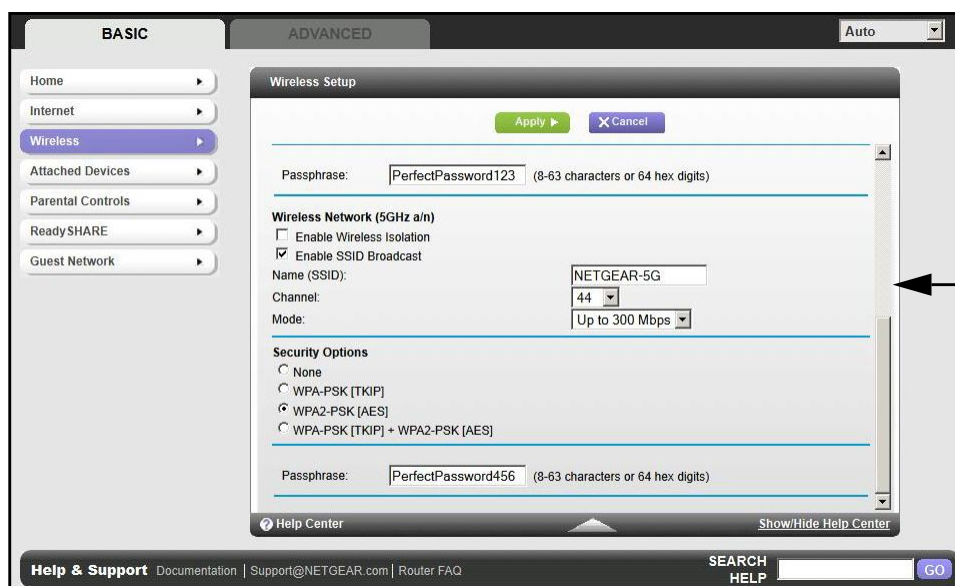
BASIC

ADVANCED

Auto

Home

Internet

Wireless

Attached Devices

Parental Controls

ReadySHARE

Guest Network

Wireless Setup

Apply ▶

✕ Cancel

Passphrase: PerfectPassword123 (8-63 characters or 64 hex digits)

Wireless Network (5GHz a/n)

☐ Enable Wireless Isolation

☑ Enable SSID Broadcast

Name (SSID): NETGEAR-5G

Channel: 44

Mode: Up to 300 Mbps

Security Options

○ None

○ WPA-PSK [TKIP]

◉ WPA2-PSK [AES]

○ WPA-PSK [TKIP] + WPA2-PSK [AES]

Passphrase: PerfectPassword456 (8-63 characters or 64 hex digits)

Help Center

Show/Hide Help Center

Help & Support Documentation | Support@NETGEAR.com | Router FAQ

SEARCH HELP

GO